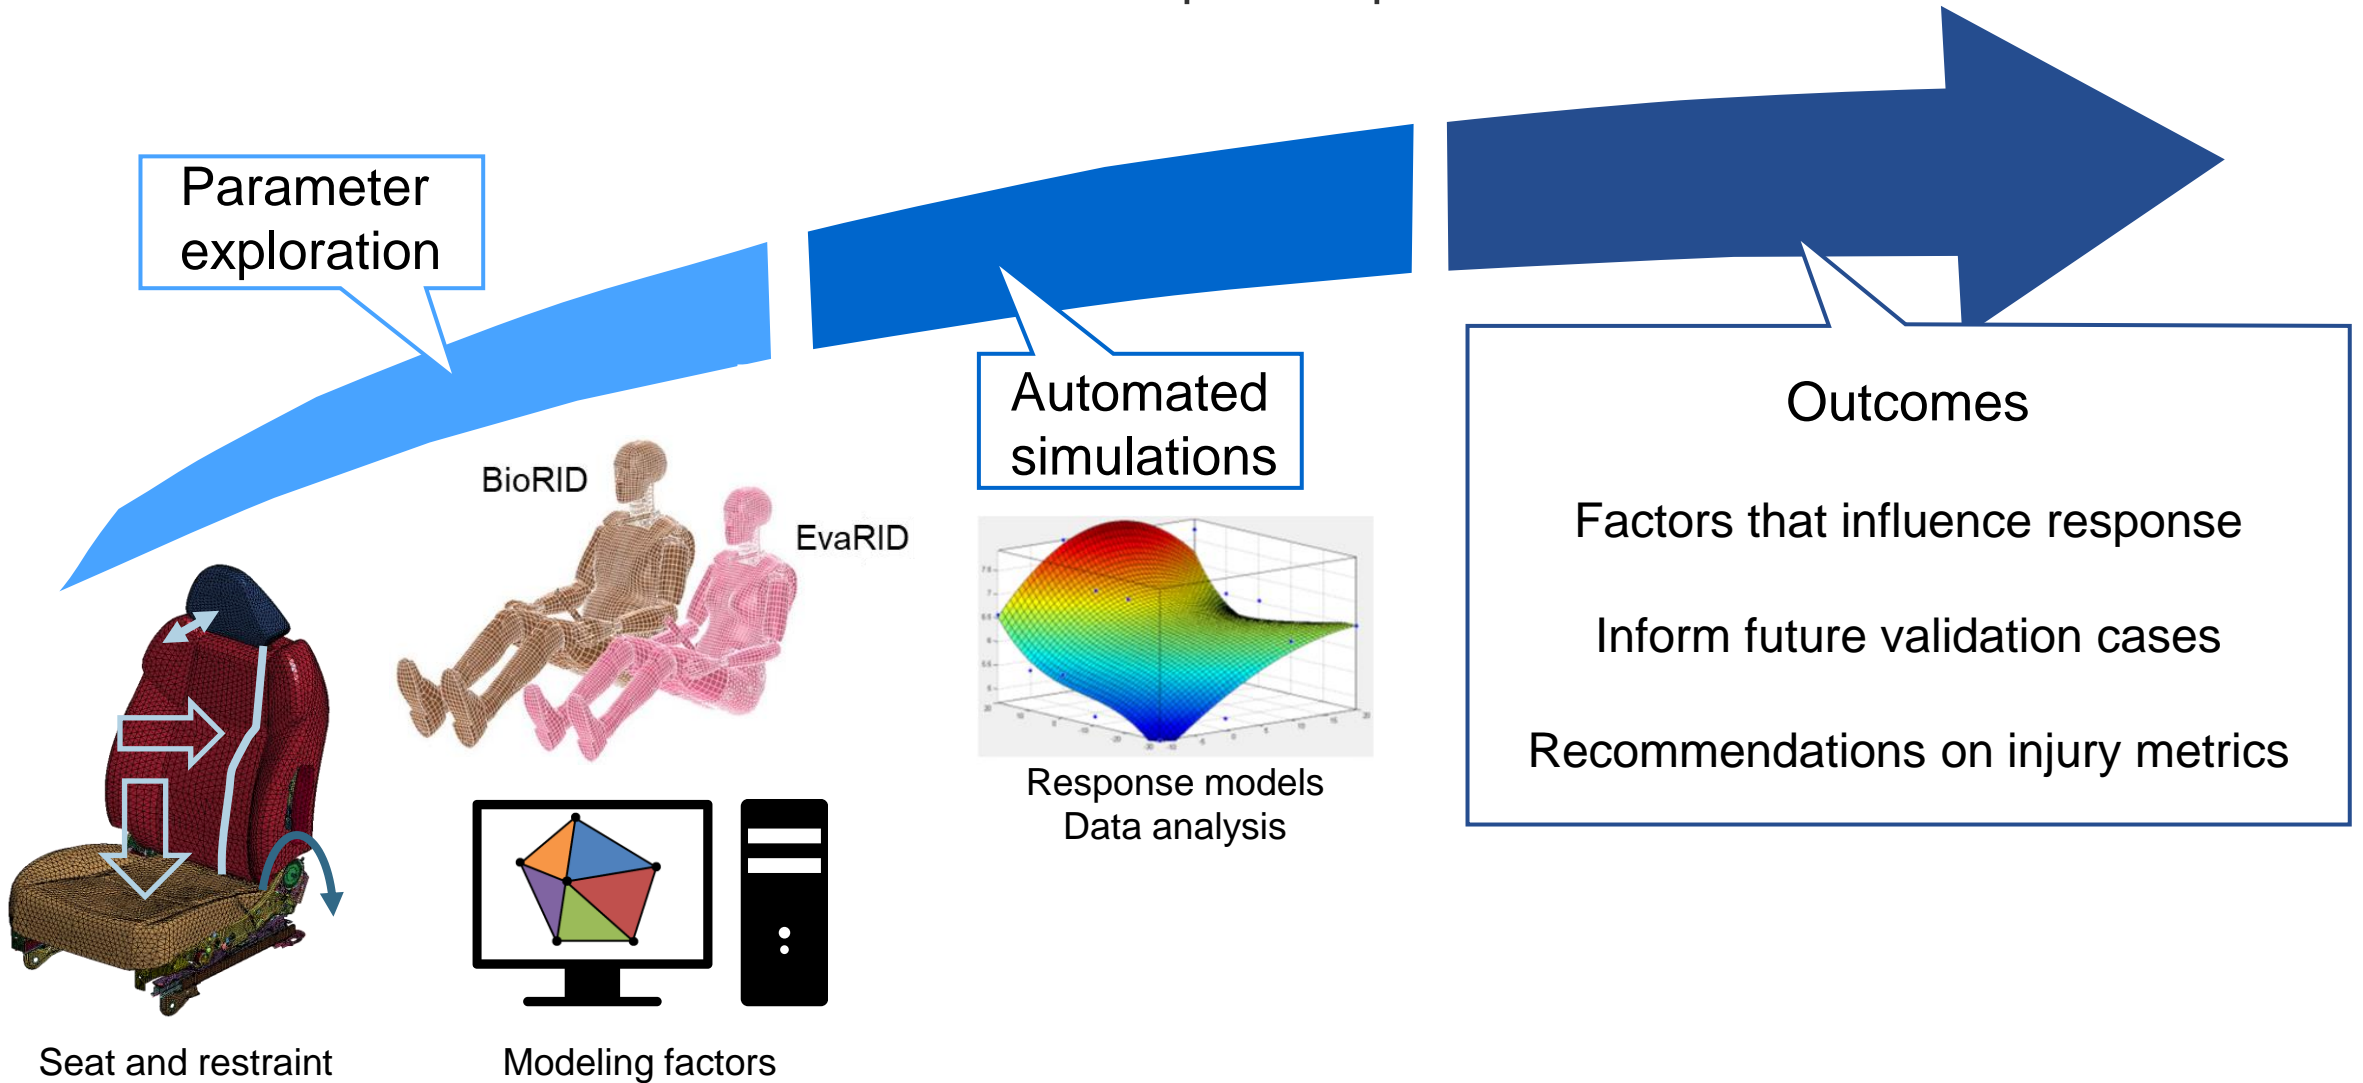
Parameter exploration

BioRID

EvaRID

Automated simulations

Response models
Data analysis

Outcomes

Factors that influence response

Inform future validation cases

Recommendations on injury metrics

Seat and restraint

Modeling factors